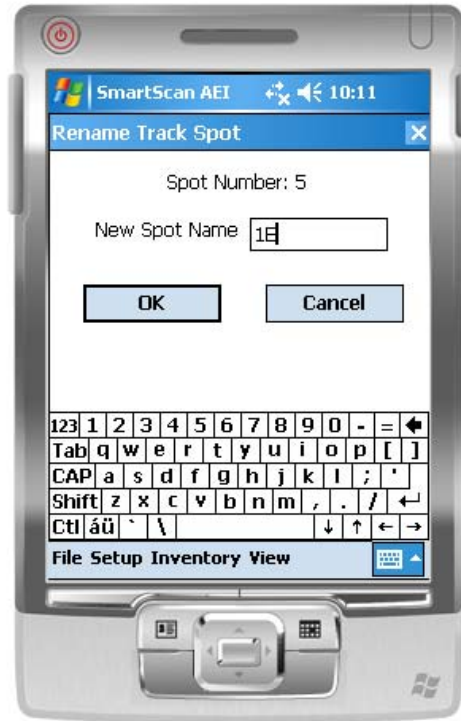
SmartScan AEI 10:11

Rename Track Spot

Spot Number: 5

New Spot Name 1E

OK

Cancel

123 1 2 3 4 5 6 7 8 9 0 - =
Tab q w e r t y u i o p [ ]
CAP a s d f g h j k l ; '
Shift z x c v b n m , . /
Ctl áü ` \

File Setup Inventory View